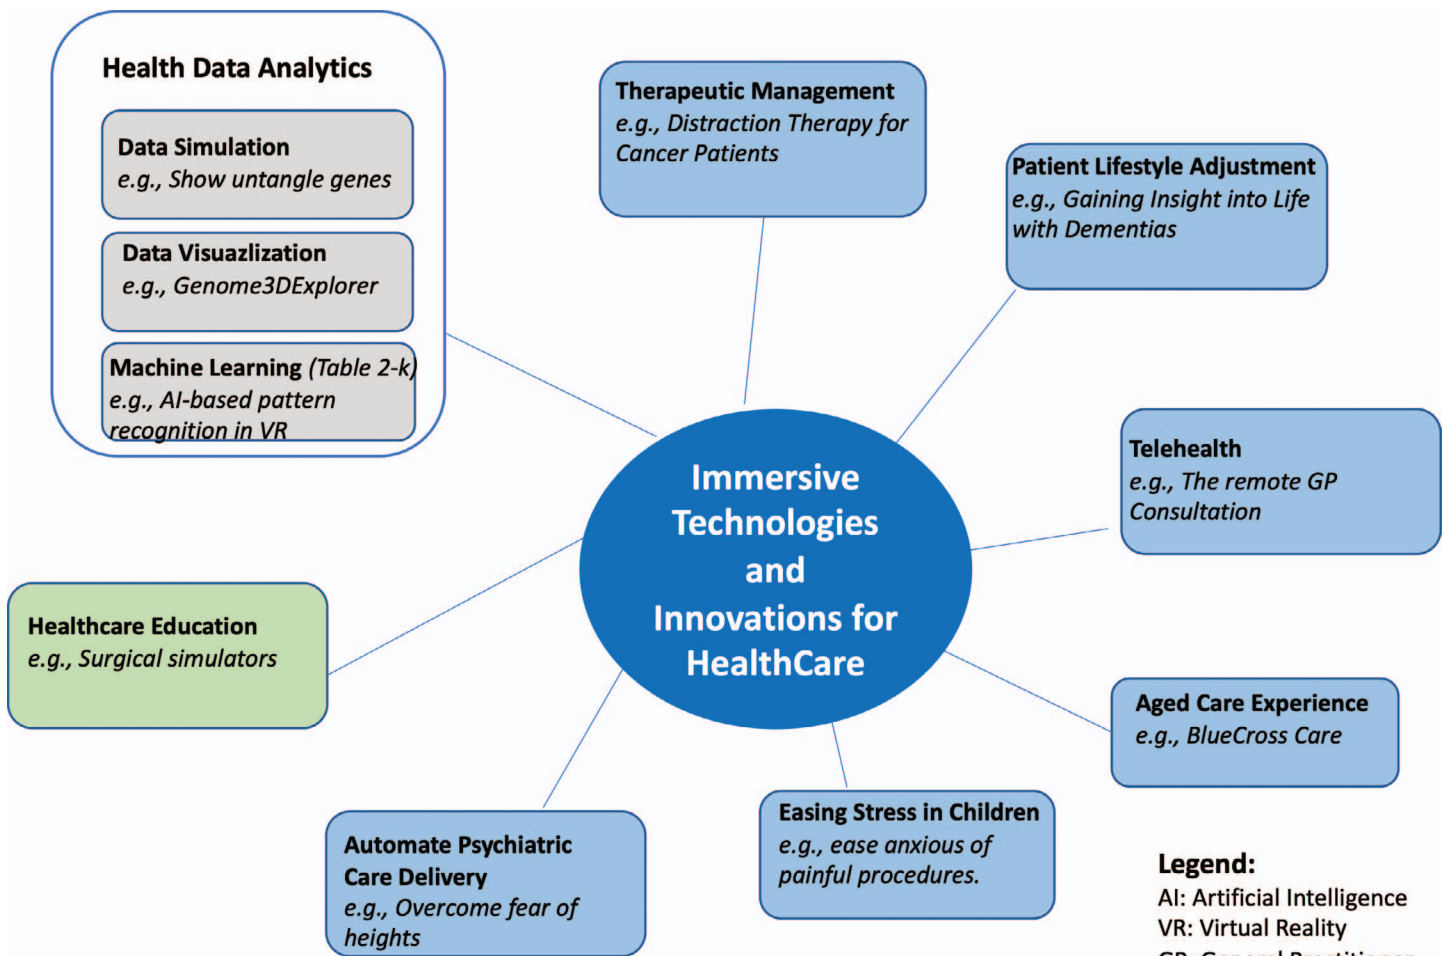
Health Data Analytics

Data Simulation
e.g., Show untangle genes

Data Visuazlization
e.g., Genome3DExplorer

Machine Learning (Table 2-k)
e.g., AI-based pattern recognition in VR

Therapeutic Management
e.g., Distraction Therapy for Cancer Patients

Patient Lifestyle Adjustment
e.g., Gaining Insight into Life with Dementias

Telehealth
e.g., The remote GP Consultation

Immersive Technologies and Innovations for HealthCare

Healthcare Education
e.g., Surgical simulators

Aged Care Experience
e.g., BlueCross Care

Easing Stress in Children
e.g., ease anxious of painful procedures.

Automate Psychiatric Care Delivery
e.g., Overcome fear of heights

Legend:
AI: Artificial Intelligence
VR: Virtual Reality
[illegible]